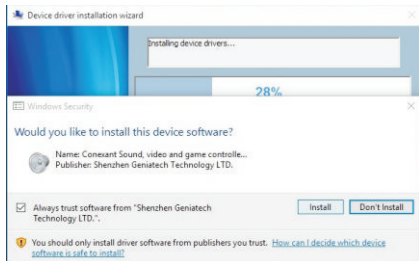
Device driver installation wizard

Installing device drivers...

28%

Windows Security

Would you like to install this device software?

Name: Conexant Sound, video and game controlle...
Publisher: Shenzhen Geniatech Technology LTD.

Always trust software from "Shenzhen Geniatech Technology LTD.".

Install

Don't Install

You should only install driver software from publishers you trust. How can I decide which device software is safe to install?